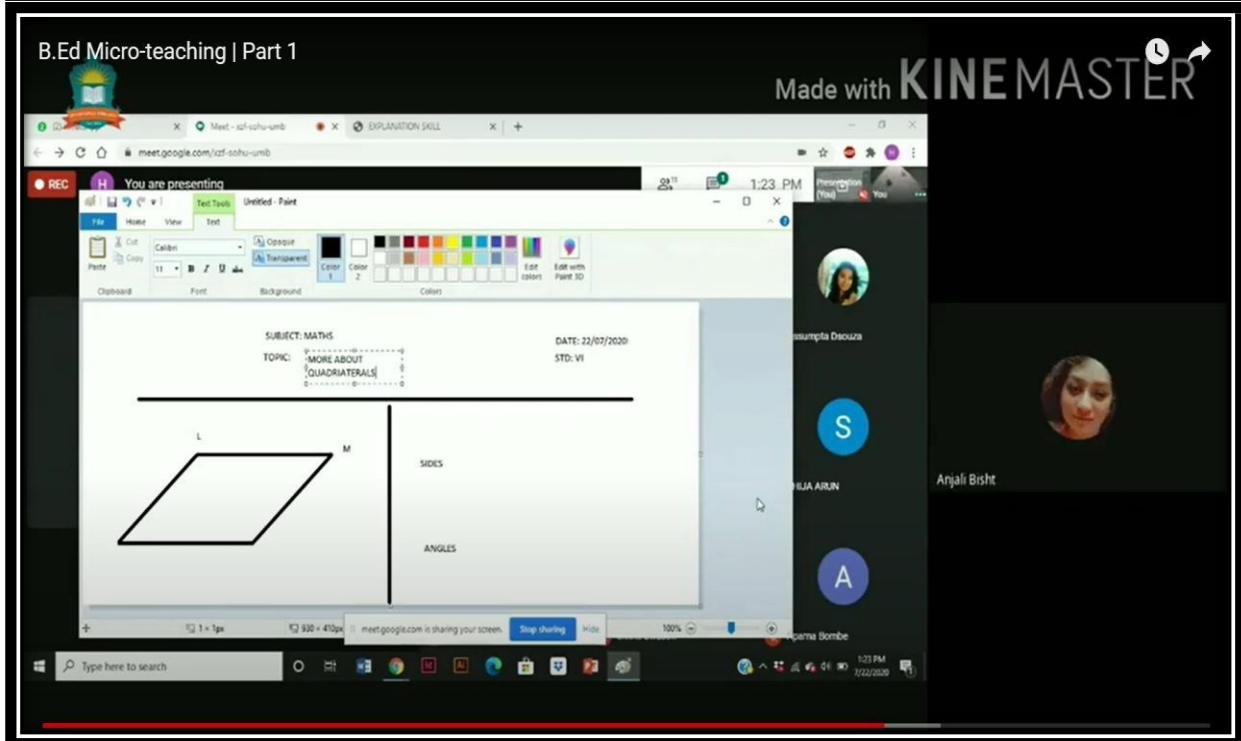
B.Ed Micro-teaching | Part 1

Made with KINEMASTER

Meet - izf-sohu-umb
EXPLANATION SKILL
meet.google.com/izf-sohu-umb

REC
H You are presenting
1:23 PM
Presentation (You)
You

Text Tools Untitled - Paint
File Home View Text
Cut Copy Paste
Calibri
11 B I U abc
Opaque Transparent
Color 1 Color 2
Edit colors Edit with Paint 3D
Clipboard Font Background Colors

SUBJECT: MATHS
TOPIC: MORE ABOUT QUADRIATERALS
DATE: 22/07/2020
STD: VI

L
M

SIDES

ANGLES

ssumpta Dsouza
S
IJA ARUN
A
pama Bombe
Anjali Bisht

1 × 1px
930 × 410px
meet.google.com is sharing your screen.
Stop sharing
Hide
100%

Type here to search
1:23 PM
7/22/2020